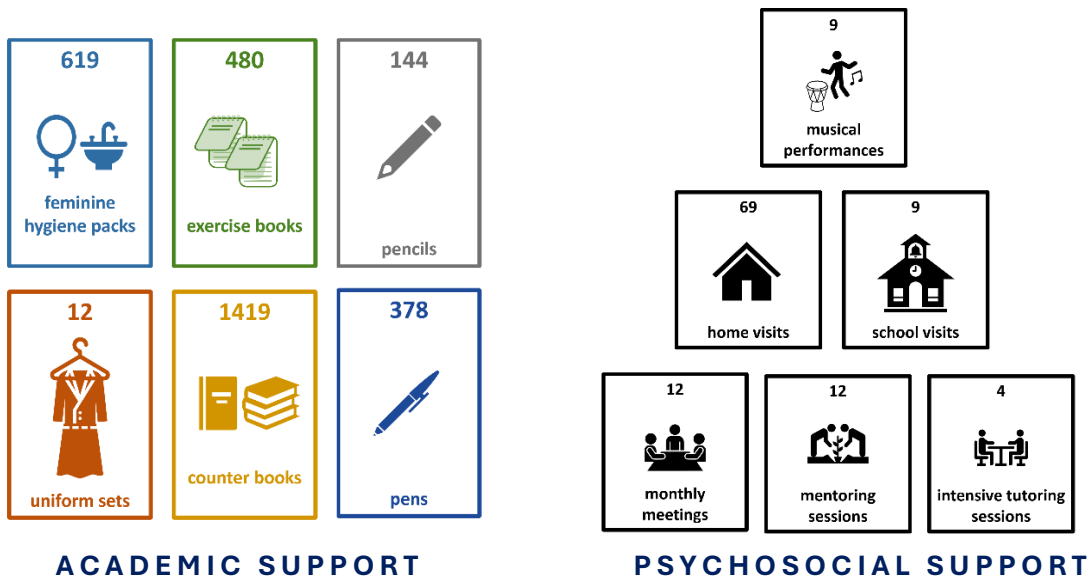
619
feminine hygiene packs

480
exercise books

144
pencils

12
uniform sets

1419
counter books

378
pens

ACADEMIC SUPPORT

9
musical performances

69
home visits

9
school visits

12
monthly meetings

12
mentoring sessions

4
intensive tutoring sessions

PSYCHOSOCIAL SUPPORT